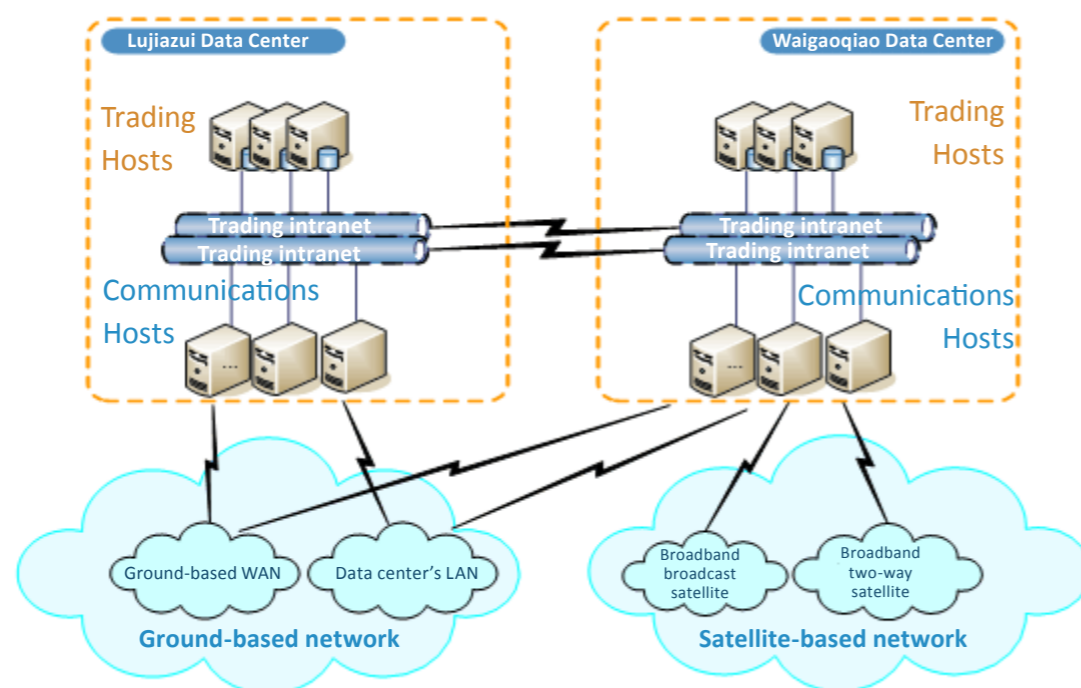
Lujiazui Data Center

Trading Hosts

Trading intranet

Trading intranet

Communications Hosts

...

Waigaoqiao Data Center

Trading Hosts

Trading intranet

Trading intranet

Communications Hosts

...

Ground-based WAN

Data center's LAN

Ground-based network

Broadband broadcast satellite

Broadband two-way satellite

Satellite-based network